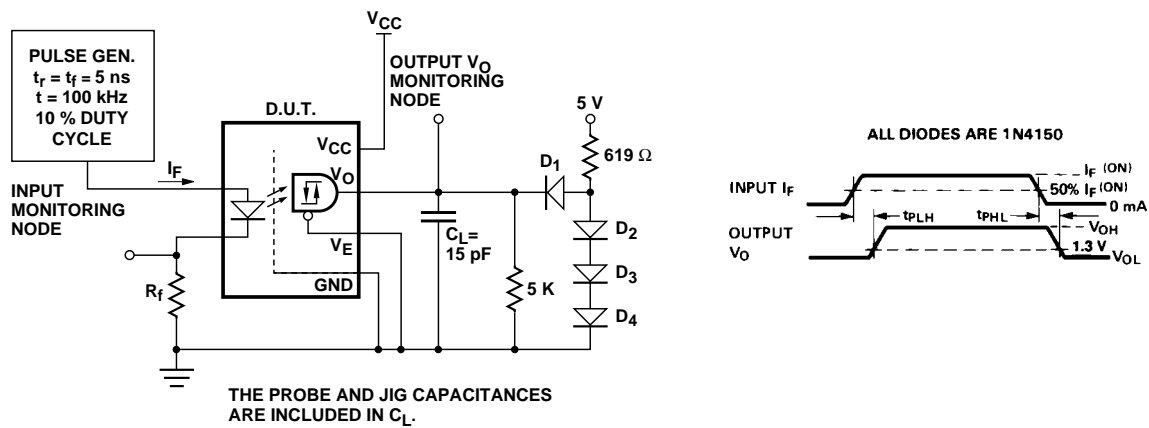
PULSE GEN.
$t_r = t_f = 5$ ns
t = 100 kHz
10 % DUTY CYCLE

$V_{CC}$

OUTPUT $V_O$ MONITORING NODE

D.U.T.

$V_{CC}$

$V_O$

$V_E$

GND

$I_F$

INPUT MONITORING NODE

$R_f$

$C_L$= 15 pF

5 V

619 Ω

$D_1$

$D_2$

$D_3$

$D_4$

5 K

THE PROBE AND JIG CAPACITANCES ARE INCLUDED IN $C_L$.

ALL DIODES ARE 1N4150

INPUT $I_F$

$I_F$ (ON)

50% $I_F$ (ON)

0 mA

OUTPUT $V_O$

$t_{PLH}$

$t_{PHL}$

$V_{OH}$

1.3 V

$V_{OL}$